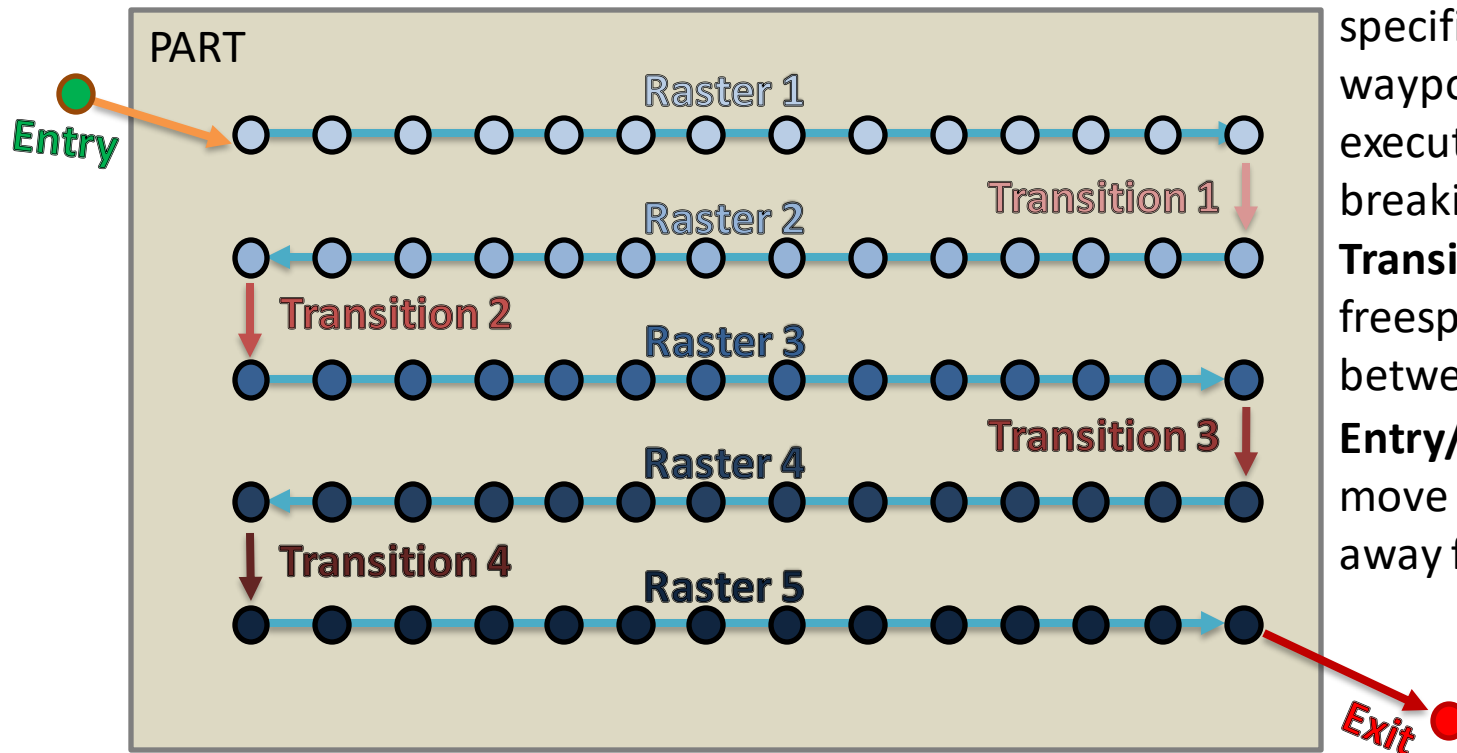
PART

Entry

Raster 1

Transition 1

Raster 2

Transition 2

Raster 3

Transition 3

Raster 4

Transition 4

Raster 5

Exit

specifi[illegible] waypo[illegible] execut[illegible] breaki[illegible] **Transi**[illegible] freesp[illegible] betwe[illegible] **Entry/**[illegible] move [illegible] away f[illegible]